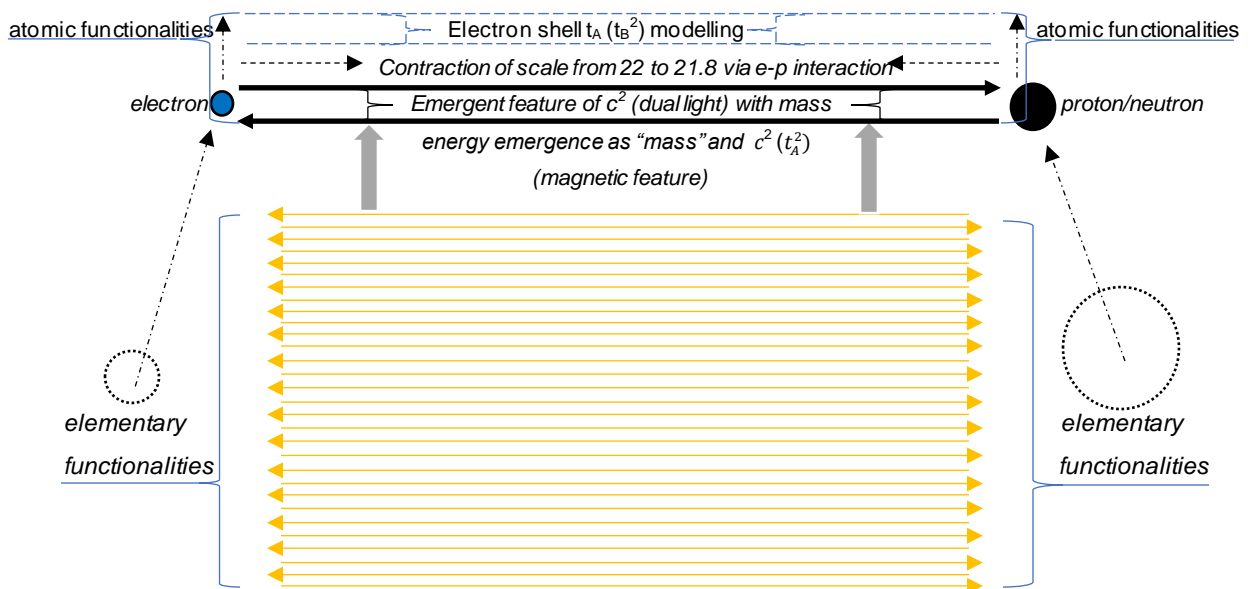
atomic functionalities

Electron shell $t_A$ ($t_B^2$) modelling

atomic functionalities

Contraction of scale from 22 to 21.8 via e-p interaction

electron

Emergent feature of $c^2$ (dual light) with mass

proton/neutron

energy emergence as "mass" and $c^2$ $(t_A^2)$

(magnetic feature)

elementary functionalities

elementary functionalities